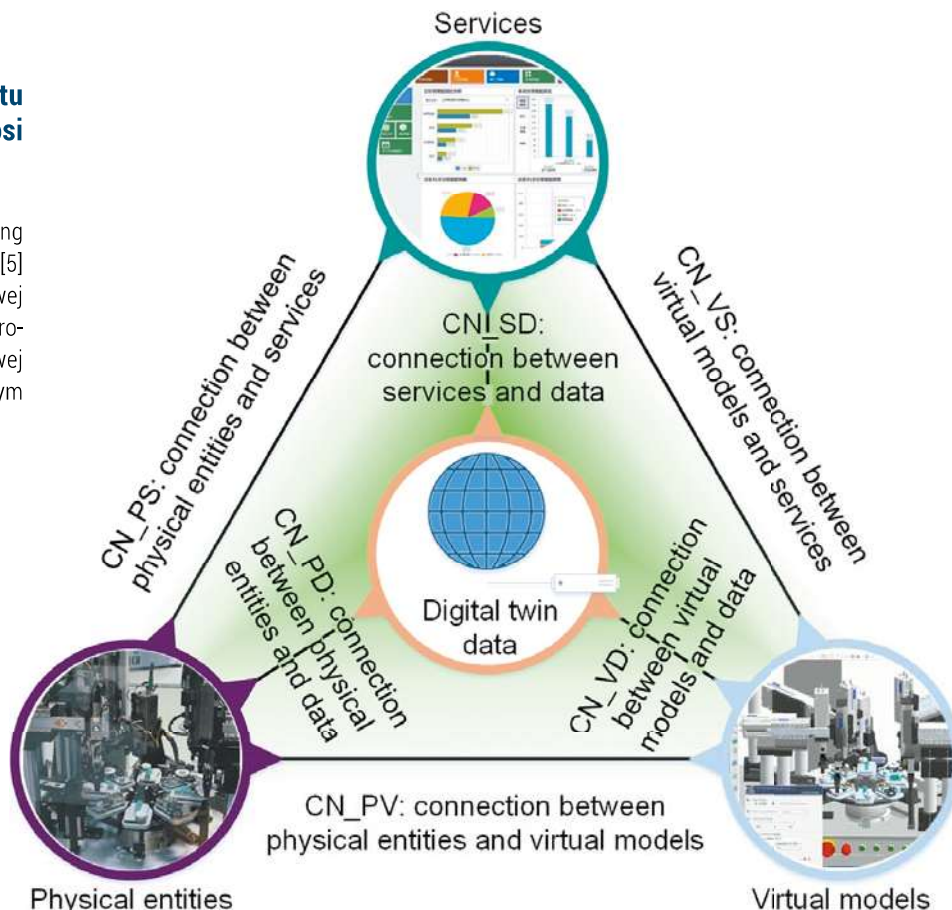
tu
osi

ng
[5]
wej
ro-
wej
ym

Services

CN_PS: connection between physical entities and services

CN_SD: connection between services and data

CN_VS: connection between virtual models and services

CN_PD: connection between physical entities and data

Digital twin data

CN_VD: connection between virtual models and data

CN_PV: connection between physical entities and virtual models

Physical entities

Virtual models